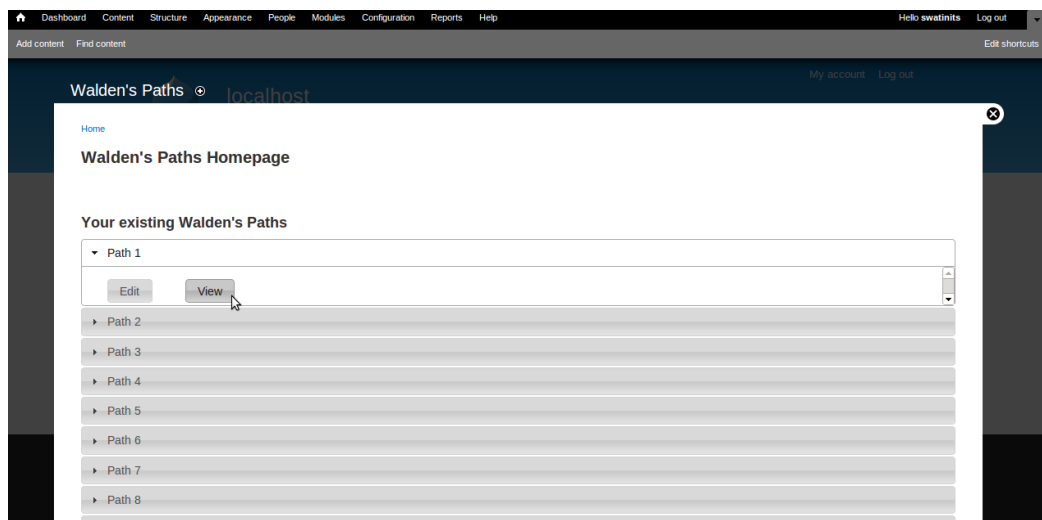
Dashboard Content Structure Appearance People Modules Configuration Reports Help

Hello swatinits Log out

Add content Find content

Edit shortcuts

Walden's Paths localhost

My account Log out

Home

Walden's Paths Homepage

Your existing Walden's Paths

Path 1

Edit View

Path 2

Path 3

Path 4

Path 5

Path 6

Path 7

Path 8